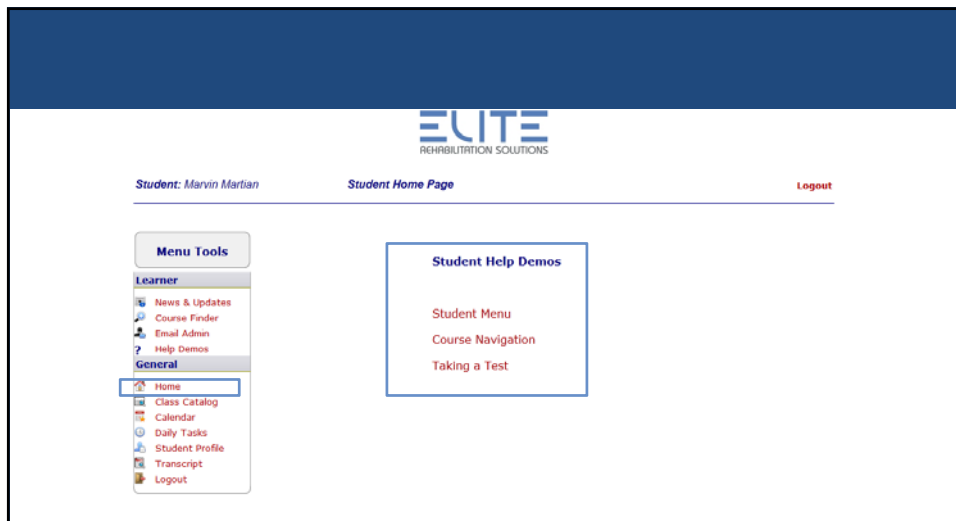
ELITE
REHABILITATION SOLUTIONS

Student: Marvin Martian

Student Home Page

Logout

Menu Tools

Learner

News & Updates
Course Finder
Email Admin
Help Demos

General

Home
Class Catalog
Calendar
Daily Tasks
Student Profile
Transcript
Logout

Student Help Demos

Student Menu
Course Navigation
Taking a Test